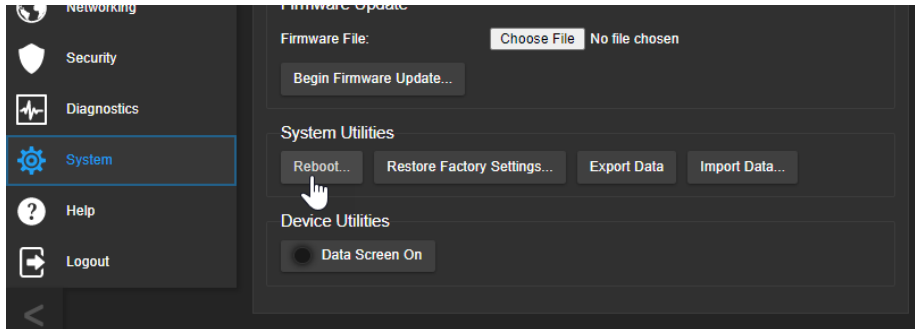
Networking
Security
Diagnostics
System
Help
Logout
<

Firmware Update
Firmware File: Choose File No file chosen
Begin Firmware Update...

System Utilities
Reboot... Restore Factory Settings... Export Data Import Data...

Device Utilities
Data Screen On